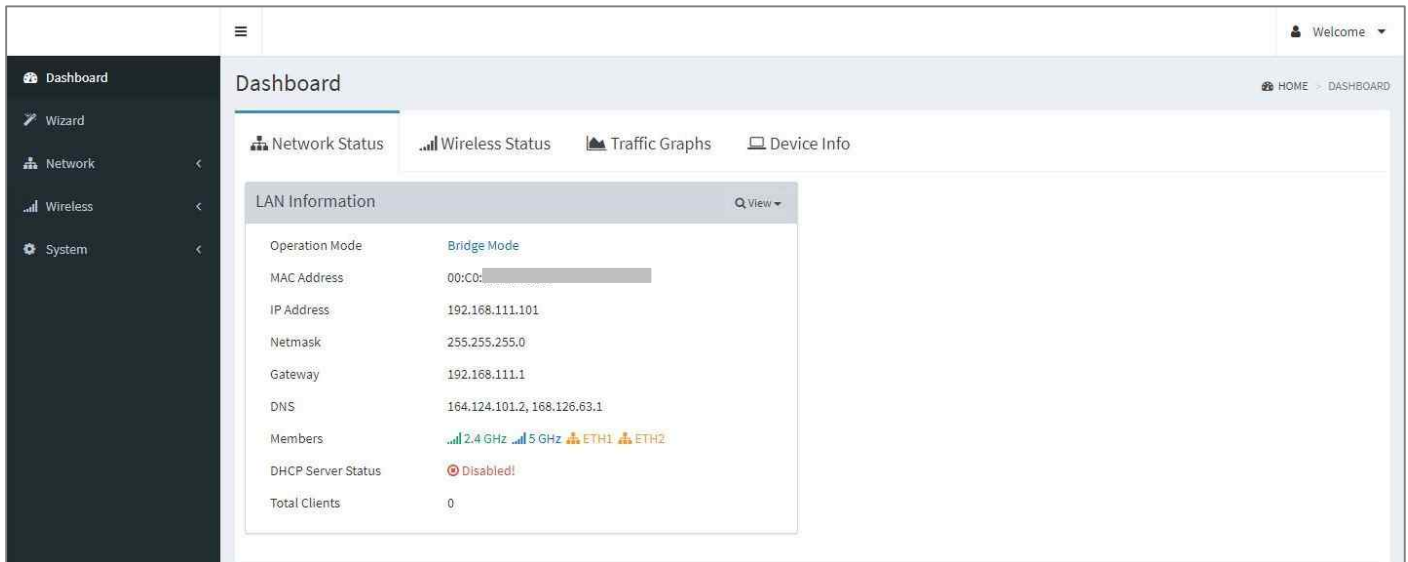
Welcome

Dashboard
Wizard
Network
Wireless
System

Dashboard

HOME > DASHBOARD

Network Status | Wireless Status | Traffic Graphs | Device Info

LAN Information

View

| | |
|---|---|
| Operation Mode | Bridge Mode |
| MAC Address | 00:C0: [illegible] |
| IP Address | 192.168.111.101 |
| Netmask | 255.255.255.0 |
| Gateway | 192.168.111.1 |
| DNS | 164.124.101.2, 168.126.63.1 |
| Members | 2.4 GHz 5 GHz ETH1 ETH2 |
| DHCP Server Status | Disabled! |
| Total Clients | 0 |